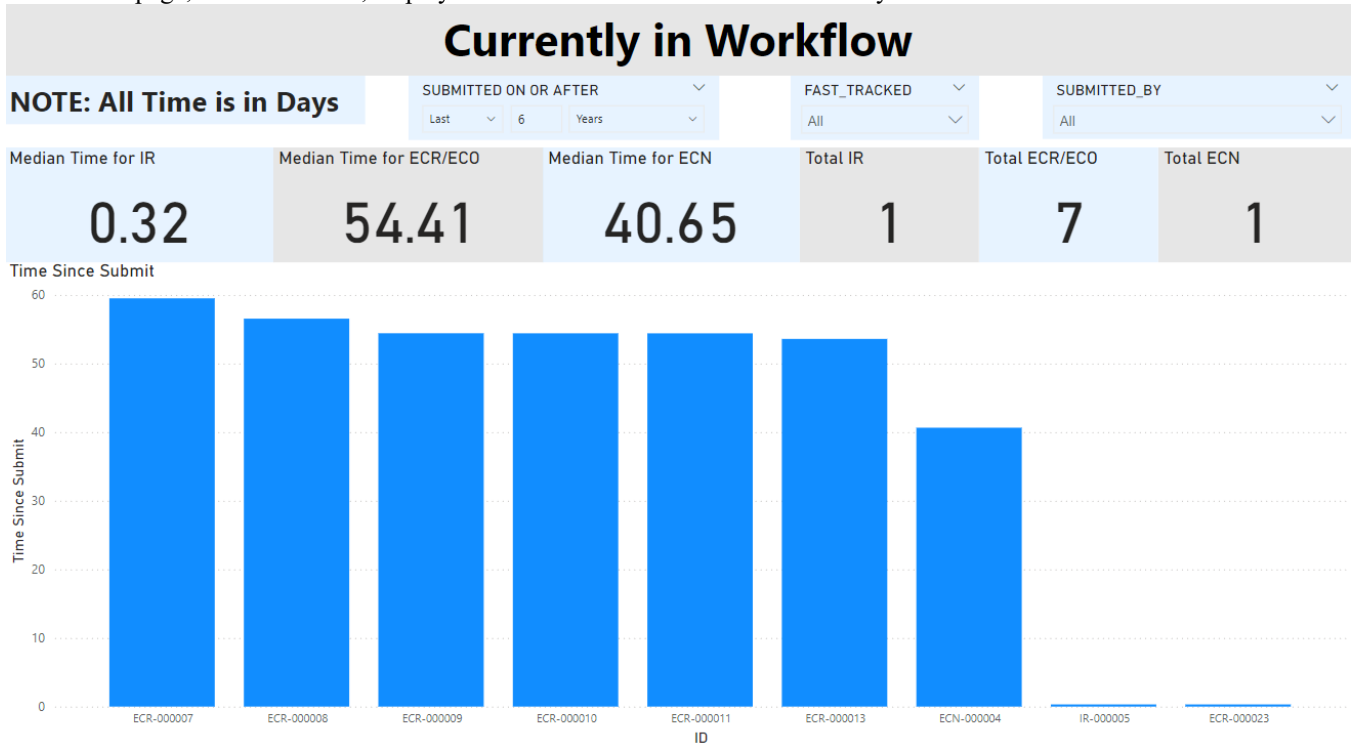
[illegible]

Currently in Workflow

NOTE: All Time is in Days

SUBMITTED ON OR AFTER
Last
6
Years

FAST_TRACKED
All

SUBMITTED_BY
All

Median Time for IR
0.32

Median Time for ECR/ECO
54.41

Median Time for ECN
40.65

Total IR
1

Total ECR/ECO
7

Total ECN
1

Time Since Submit

Time Since Submit
60
50
40
30
20
10
0

ECR-000007
ECR-000008
ECR-000009
ECR-000010
ECR-000011
ECR-000013
ECN-000004
IR-000005
ECR-000023

ID